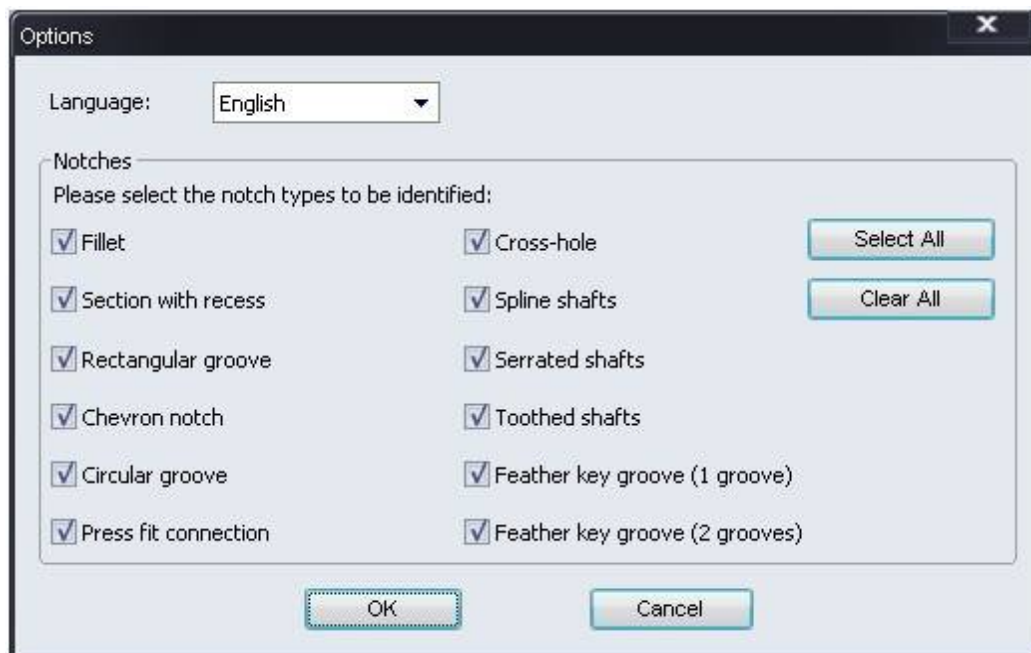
Options

Language: English

Notches

Please select the notch types to be identified:

Fillet

Section with recess

Rectangular groove

Chevron notch

Circular groove

Press fit connection

Cross-hole

Spline shafts

Serrated shafts

Toothed shafts

Feather key groove (1 groove)

Feather key groove (2 grooves)

Select All

Clear All

OK

Cancel